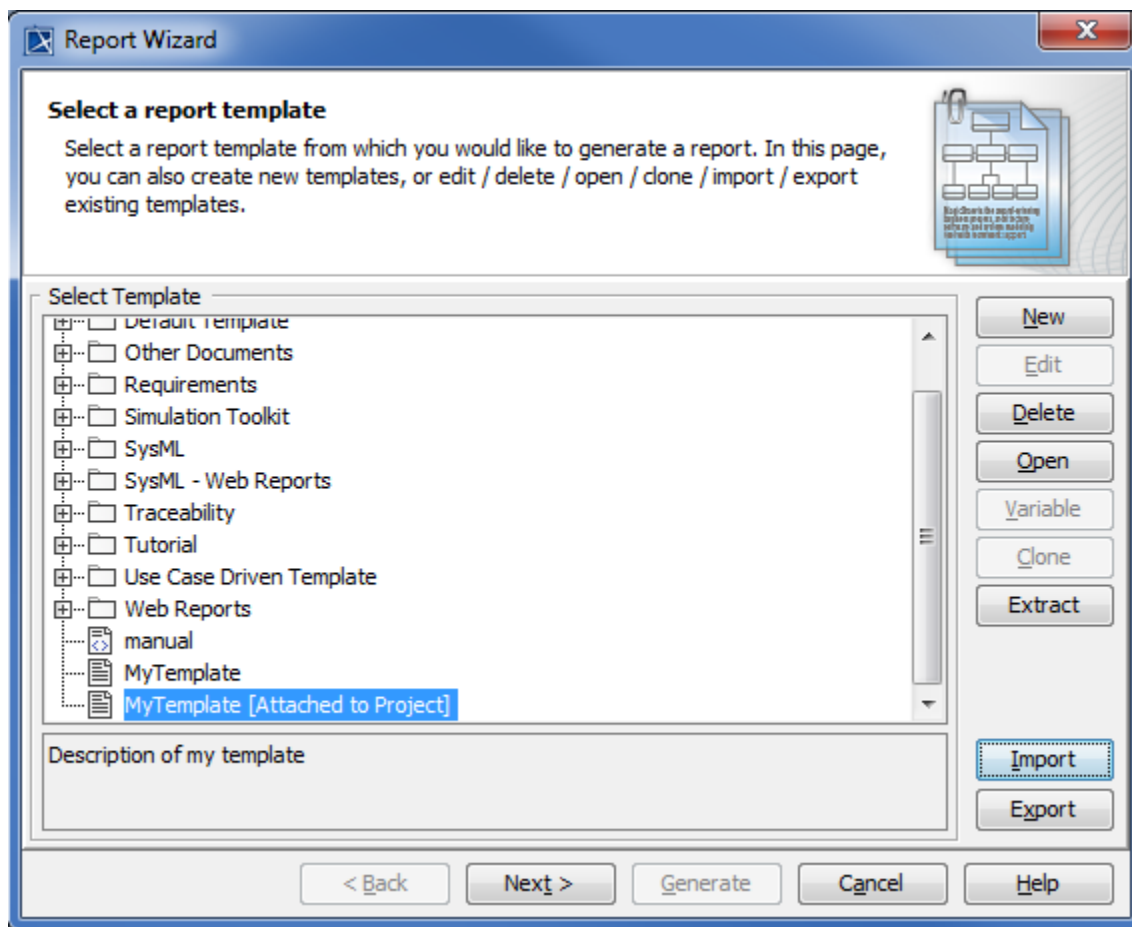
Report Wizard

Select a report template

Select a report template from which you would like to generate a report. In this page, you can also create new templates, or edit / delete / open / clone / import / export existing templates.

Select Template

Default Template
Other Documents
Requirements
Simulation Toolkit
SysML
SysML - Web Reports
Traceability
Tutorial
Use Case Driven Template
Web Reports
manual
MyTemplate
MyTemplate [Attached to Project]

Description of my template

New
Edit
Delete
Open
Variable
Clone
Extract
Import
Export

< Back
Next >
Generate
Cancel
Help